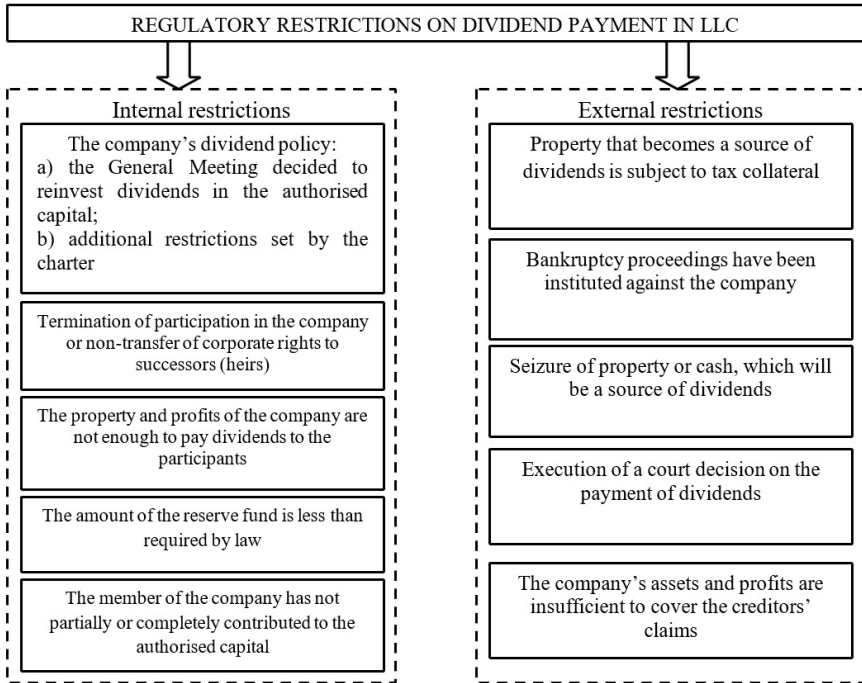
REGULATORY RESTRICTIONS ON DIVIDEND PAYMENT IN LLC

Internal restrictions

The company’s dividend policy:
a) the General Meeting decided to reinvest dividends in the authorised capital;
b) additional restrictions set by the charter

Termination of participation in the company or non-transfer of corporate rights to successors (heirs)

The property and profits of the company are not enough to pay dividends to the participants

The amount of the reserve fund is less than required by law

The member of the company has not partially or completely contributed to the authorised capital

External restrictions

Property that becomes a source of dividends is subject to tax collateral

Bankruptcy proceedings have been instituted against the company

Seizure of property or cash, which will be a source of dividends

Execution of a court decision on the payment of dividends

The company’s assets and profits are insufficient to cover the creditors’ claims